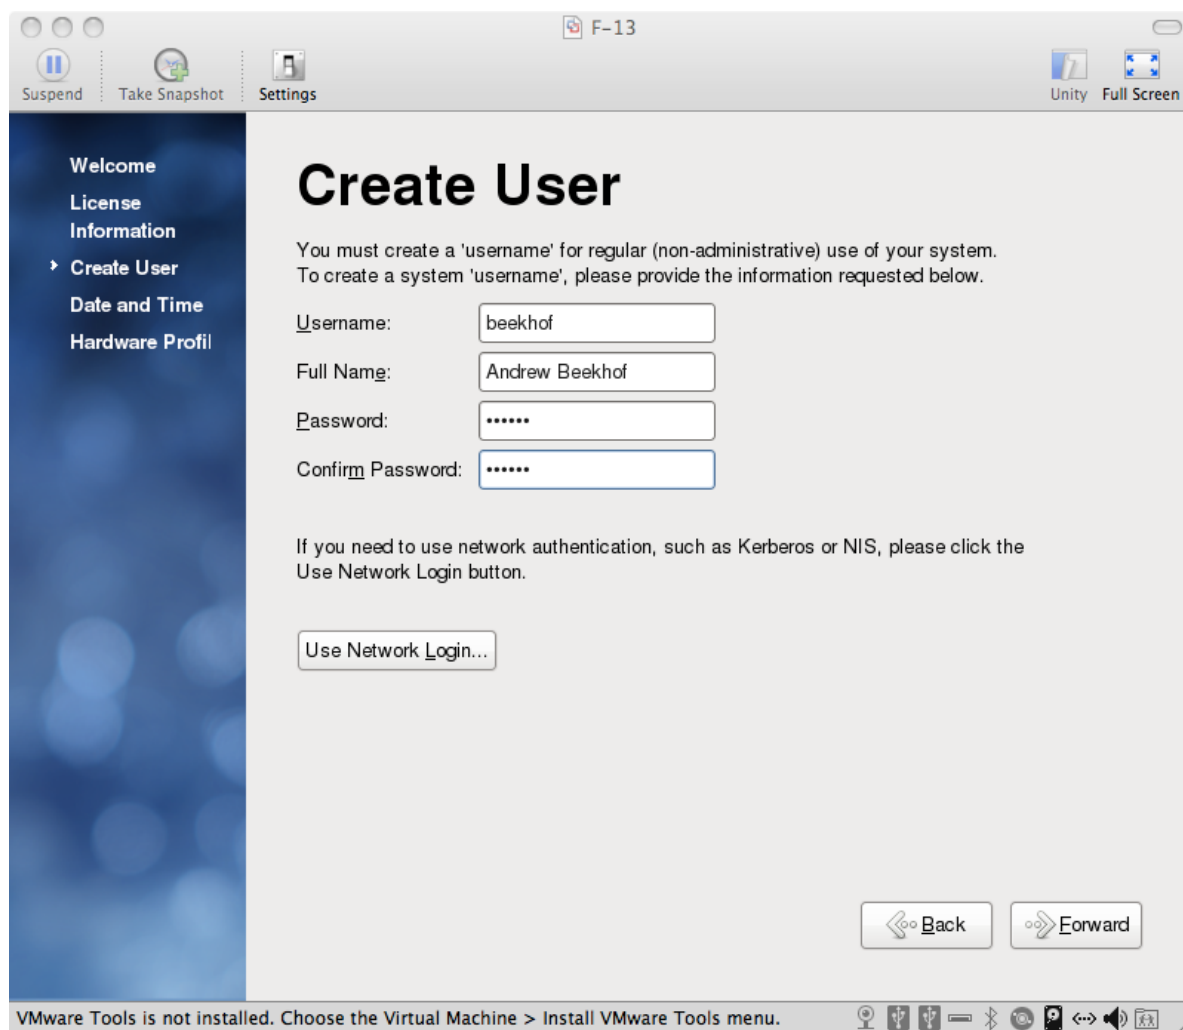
F-13

Suspend
Take Snapshot
Settings
Unity
Full Screen

Welcome
License Information
Create User
Date and Time
Hardware Profil

Create User

You must create a 'username' for regular (non-administrative) use of your system. To create a system 'username', please provide the information requested below.

Username: beekhof
Full Name: Andrew Beekhof
Password: ••••••
Confirm Password: ••••••

If you need to use network authentication, such as Kerberos or NIS, please click the Use Network Login button.

Use Network Login...

Back
Forward

VMware Tools is not installed. Choose the Virtual Machine > Install VMware Tools menu.